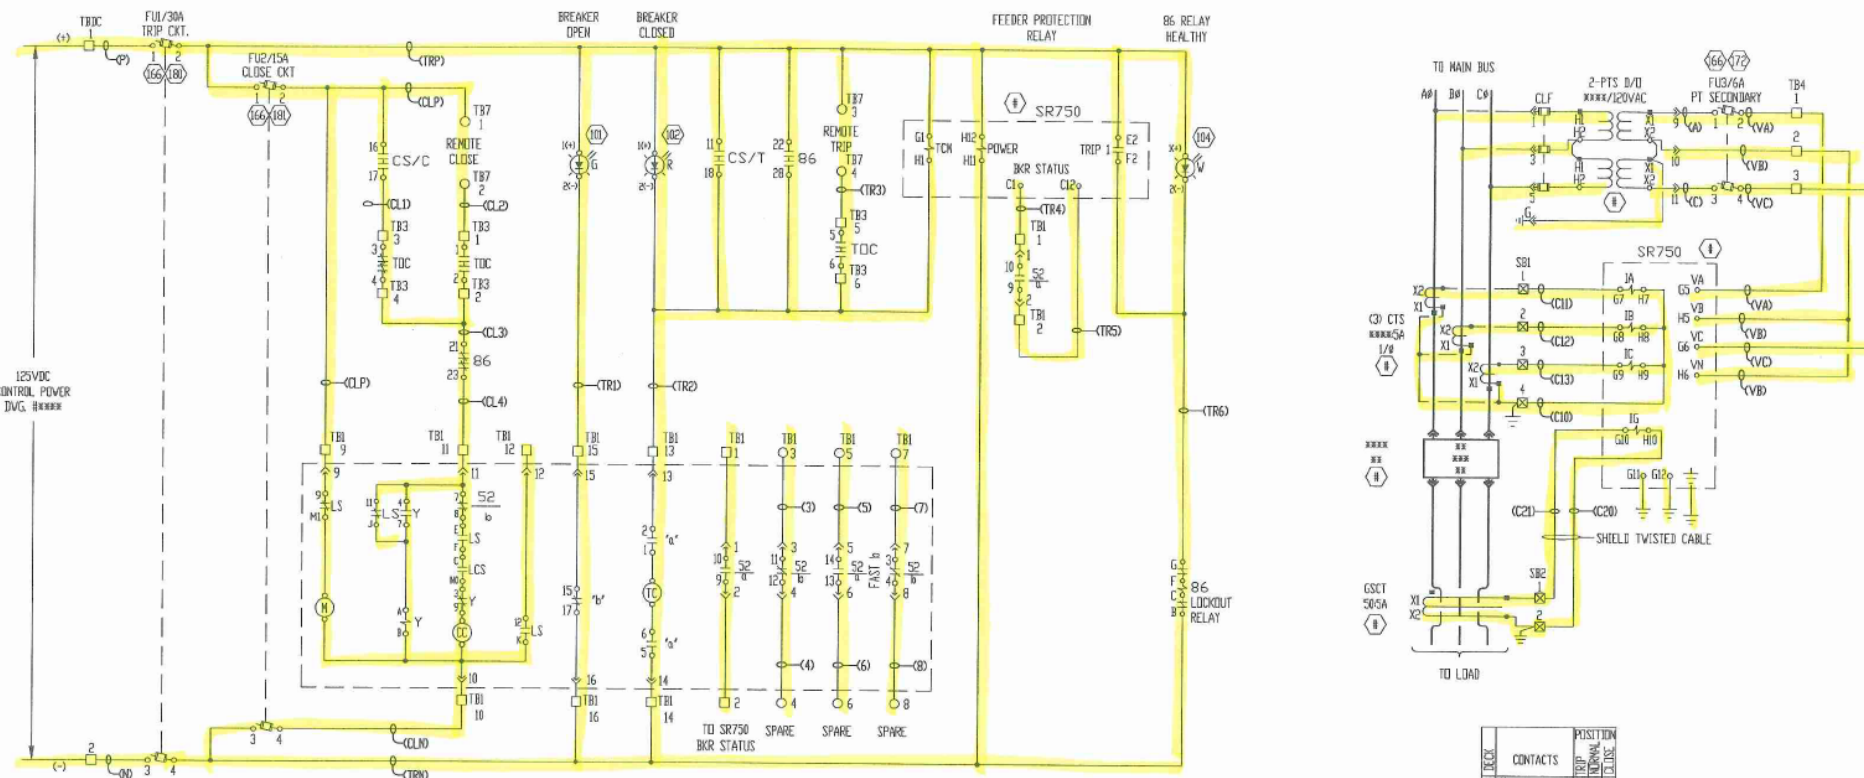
TBDC 1 (+) (P) FU1/30A TRIP CKT. 1 2 166 181 (TRP) FU2/15A CLOSE CKT 1 2 166 181 (CLP) BREAKER OPEN BREAKER CLOSED FEEDER PROTECTION RELAY 86 RELAY HEALTHY

TB7 1 REMOTE CLOSE 16 CS/C 17 TB7 2 (CL1) (CL2) TB3 3 TB3 1 3 TOC 4 1 TOC 2 TB3 4 TB3 2 (CL3) 21 86 23 (CLP) (CL4)

101 G 102 R 11 CS/T 18 22 86 28 TB7 3 REMOTE TRIP TB7 4 (TR3) TB3 5 5 TOC 6 TB3 6

# SR750 G1 TCM H1 H12 POWER H11 TRIP 1 E2 F2 BKR STATUS C1 C12 (TR4) TB1 1 10 52 a 9 TB1 2 (TR5) 104 W

(TR1) (TR2) (TR6)

125VDC CONTROL POWER DWG. #####

TB1 9 TB1 11 TB1 12 TB1 15 TB1 13 TB1 1 TB1 3 TB1 5 TB1 7
9 11 12 15 13
9 LS M1 11 LS 4 Y 52 b LS CS Y CC 12 LS K
(3) (5) (7)
M A Y B
2 'a' 1 TC 15 'b' 17 6 'a' 5
10 1 52 a 9 2 11 3 52 b 12 4 14 5 52 a 13 6 FAST b 7 52 b 8 8
(4) (6) (8)
10 TB1 10 16 TB1 16 14 TB1 14 2 4 6 8
TO SR750 BKR STATUS SPARE SPARE SPARE
G F C B 86 LOCKOUT RELAY

2 (-) (N) 3 4 3 4 (CLN) (TRN)

TO MAIN BUS AØ BØ CØ CLF 2-PTS D/D ####/120VAC 66 72 FU3/6A PT SECONDARY TB4 1 H1 H2 X1 X2 9 (A) 1 2 (VA) 2 3 10 (VB) 3 5 11 (C) 3 4 (VC) G # 

SR750 # SB1 1 (C11) 1A G7 H7 G5 VA (VA) X2 X1 2 (C12) 1B G8 H8 H5 VB (VB) (3) CTS ####/5A 1/Ø # X2 X1 3 (C13) 1C G9 H9 G6 VC (VC) X2 X1 4 (C10) H6 VN (VB) 1G G10 H10 G11 G12

#### ## # ## ### ## (C21) (C20) SHIELD TWISTED CABLE

GSCT 50:5A # X1 X2 SB2 1 2 TO LOAD

DECK CONTACTS POSITION TRIP NORMAL CLOSE